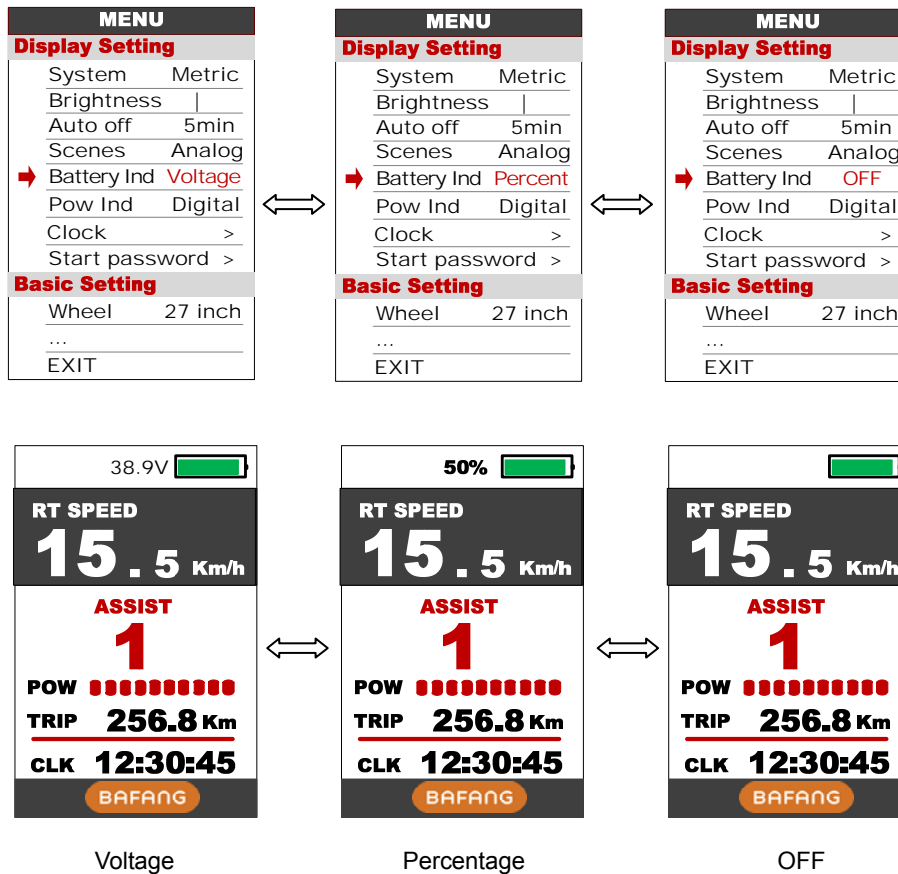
MENU
Display Setting
System Metric
Brightness |
Auto off 5min
Scenes Analog
Battery Ind Voltage
Pow Ind Digital
Clock >
Start password >
Basic Setting
Wheel 27 inch
...
EXIT

MENU
Display Setting
System Metric
Brightness |
Auto off 5min
Scenes Analog
Battery Ind Percent
Pow Ind Digital
Clock >
Start password >
Basic Setting
Wheel 27 inch
...
EXIT

MENU
Display Setting
System Metric
Brightness |
Auto off 5min
Scenes Analog
Battery Ind OFF
Pow Ind Digital
Clock >
Start password >
Basic Setting
Wheel 27 inch
...
EXIT

38.9V
RT SPEED
15.5 Km/h
ASSIST
1
POW
TRIP 256.8 Km
CLK 12:30:45
BAFANG

50%
RT SPEED
15.5 Km/h
ASSIST
1
POW
TRIP 256.8 Km
CLK 12:30:45
BAFANG

RT SPEED
15.5 Km/h
ASSIST
1
POW
TRIP 256.8 Km
CLK 12:30:45
BAFANG

Voltage

Percentage

OFF